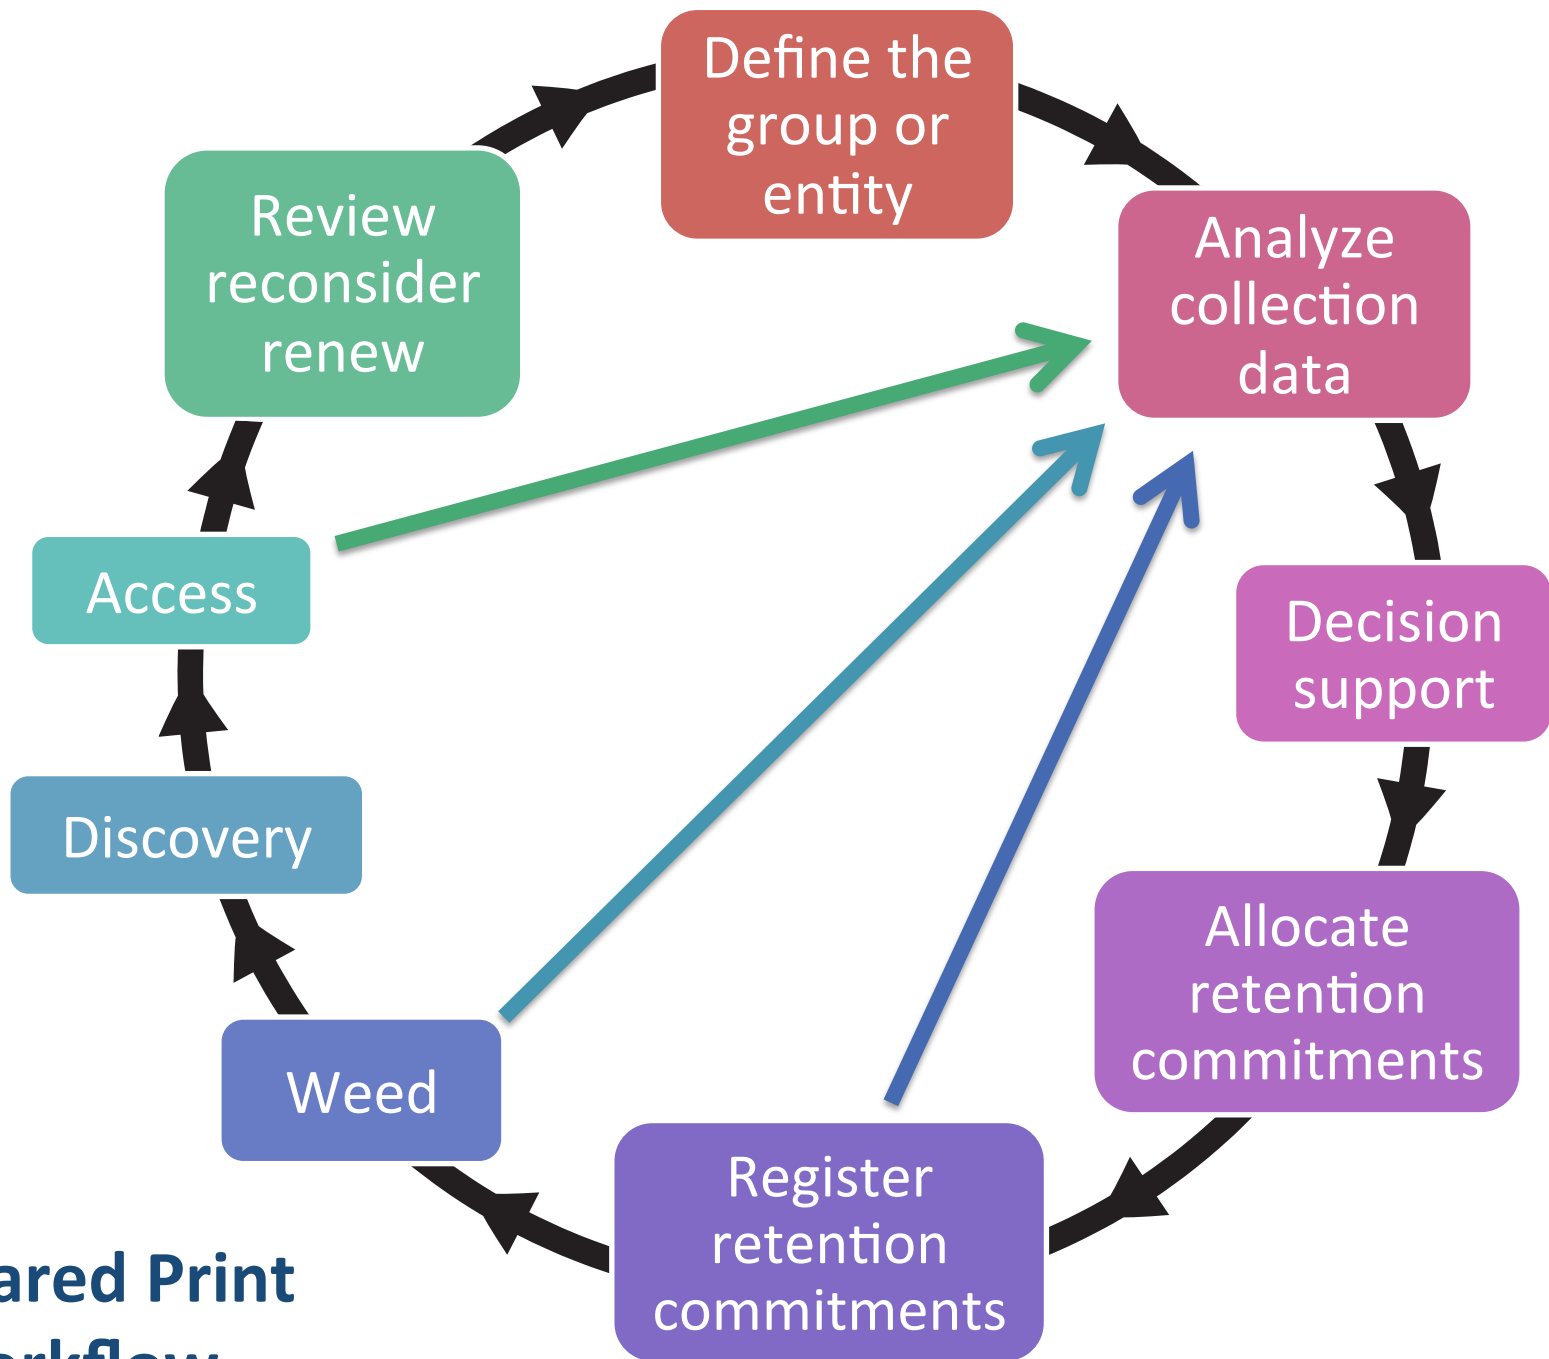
Define the group or entity

Analyze collection data

Decision support

Allocate retention commitments

Register retention commitments

Weed

Discovery

Access

Review reconsider renew

ared Print
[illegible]rkflow